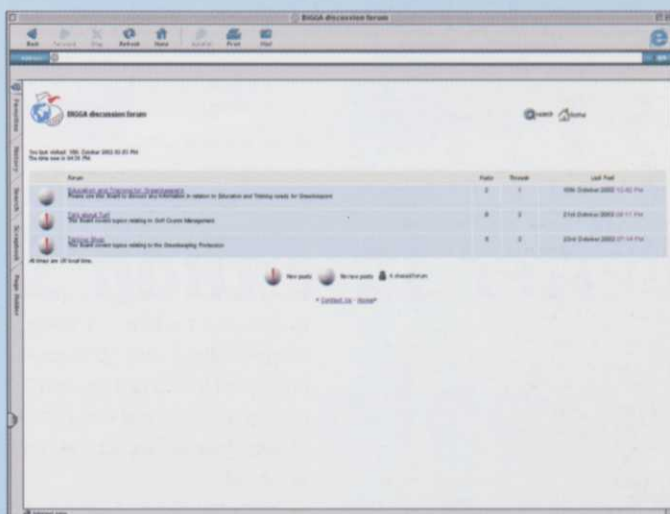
BIGGA discussion forum

Back Forward Stop Refresh Home AutoFill Print Mail

Address

Favorites History Search Scrapbook Page Holder

BIGGA discussion forum

Search Home

You last visited: 18th October 2002 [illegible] PM
The time now is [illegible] PM

| | Forum | Posts | Threads | Last Post |
|---|---|---|---|---|
| | Education and Training for Greenkeepers
Please use this board to discuss any information in relation to Education and Training needs for Greenkeepers | 2 | 1 | 18th October 2002 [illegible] PM |
| | Talk about Turf
This board covers topics relating to Golf Course Management | 8 | 2 | 21st October 2002 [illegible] PM |
| | Talking Shop
This board covers topics relating to the Greenkeeping Profession | 5 | 2 | 23rd October 2002 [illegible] PM |

All times are GMT local time.

New posts No new posts A closed forum

- Contact Us - Home -